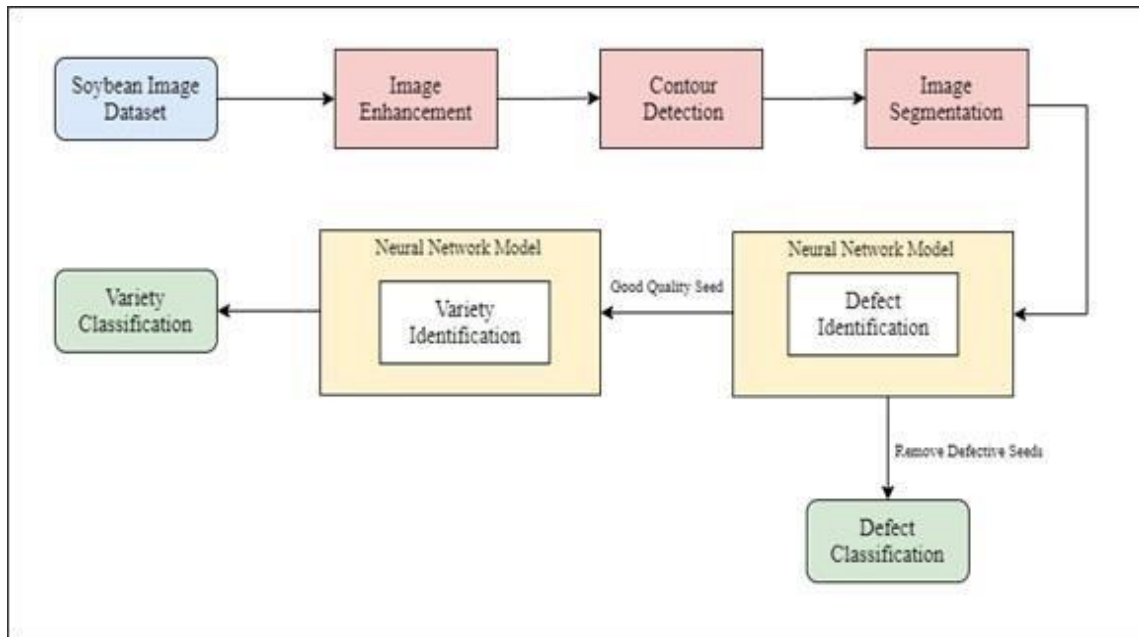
Soybean Image Dataset

Image Enhancement

Contour Detection

Image Segmentation

Neural Network Model

Defect Identification

Good Quality Seed

Neural Network Model

Variety Identification

Variety Classification

Remove Defective Seeds

Defect Classification